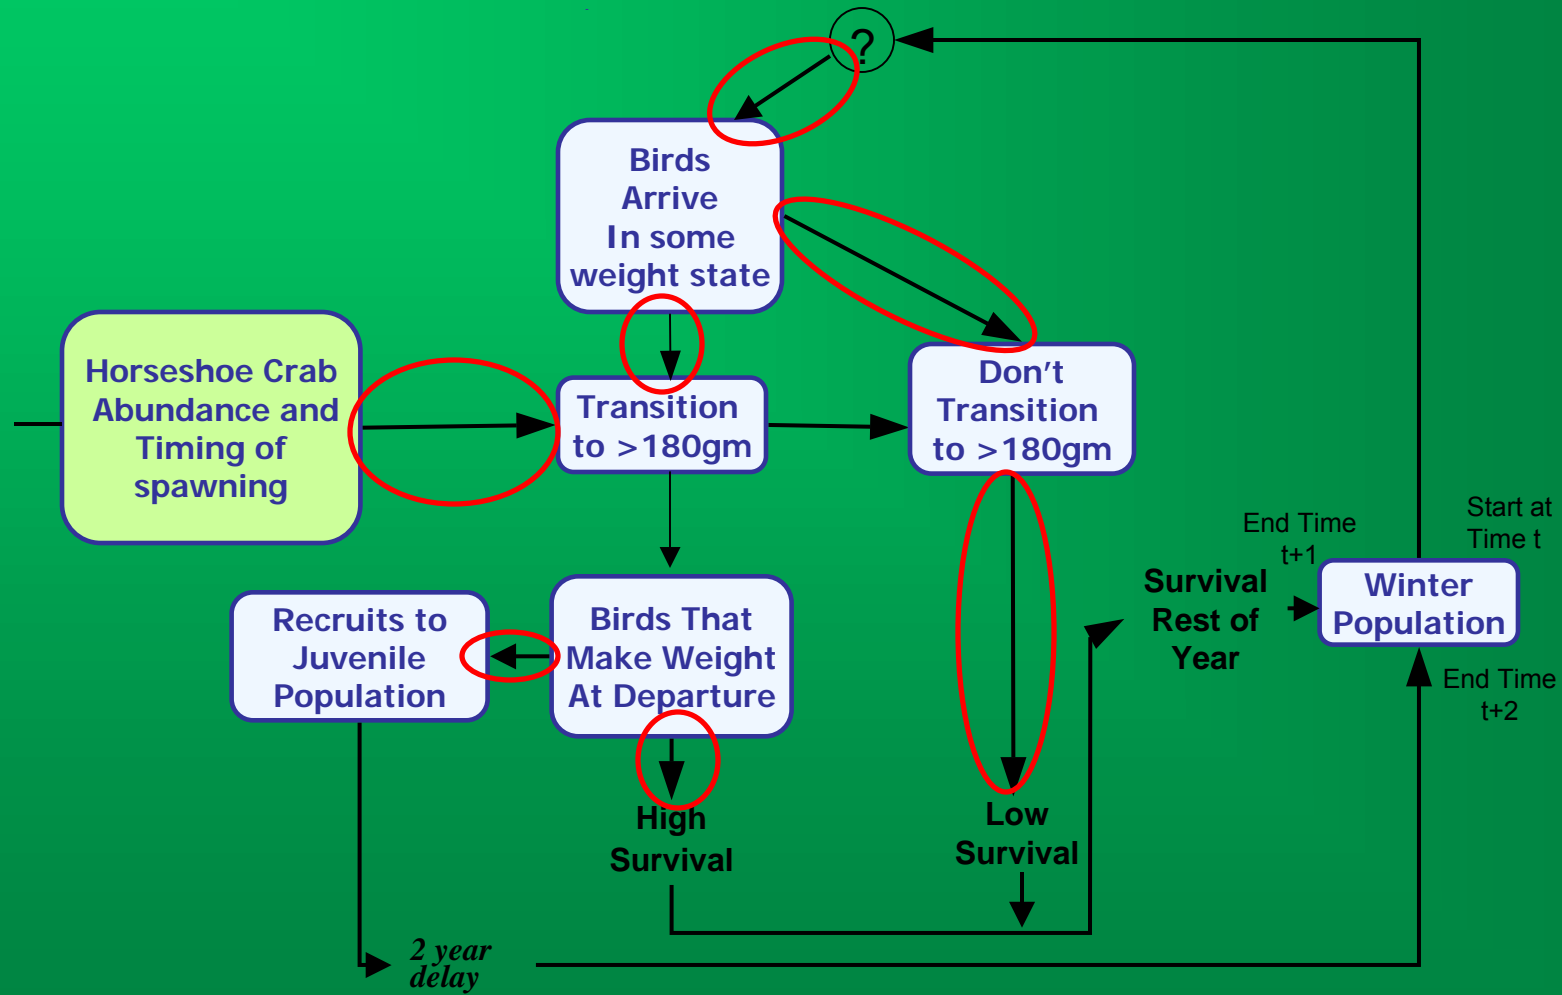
?

Birds Arrive In some weight state

Horseshoe Crab Abundance and Timing of spawning

Transition to >180gm

Don't Transition to >180gm

Recruits to Juvenile Population

Birds That Make Weight At Departure

High Survival

Low Survival

Survival Rest of Year

End Time t+1

Start at Time t

Winter Population

End Time t+2

2 year delay